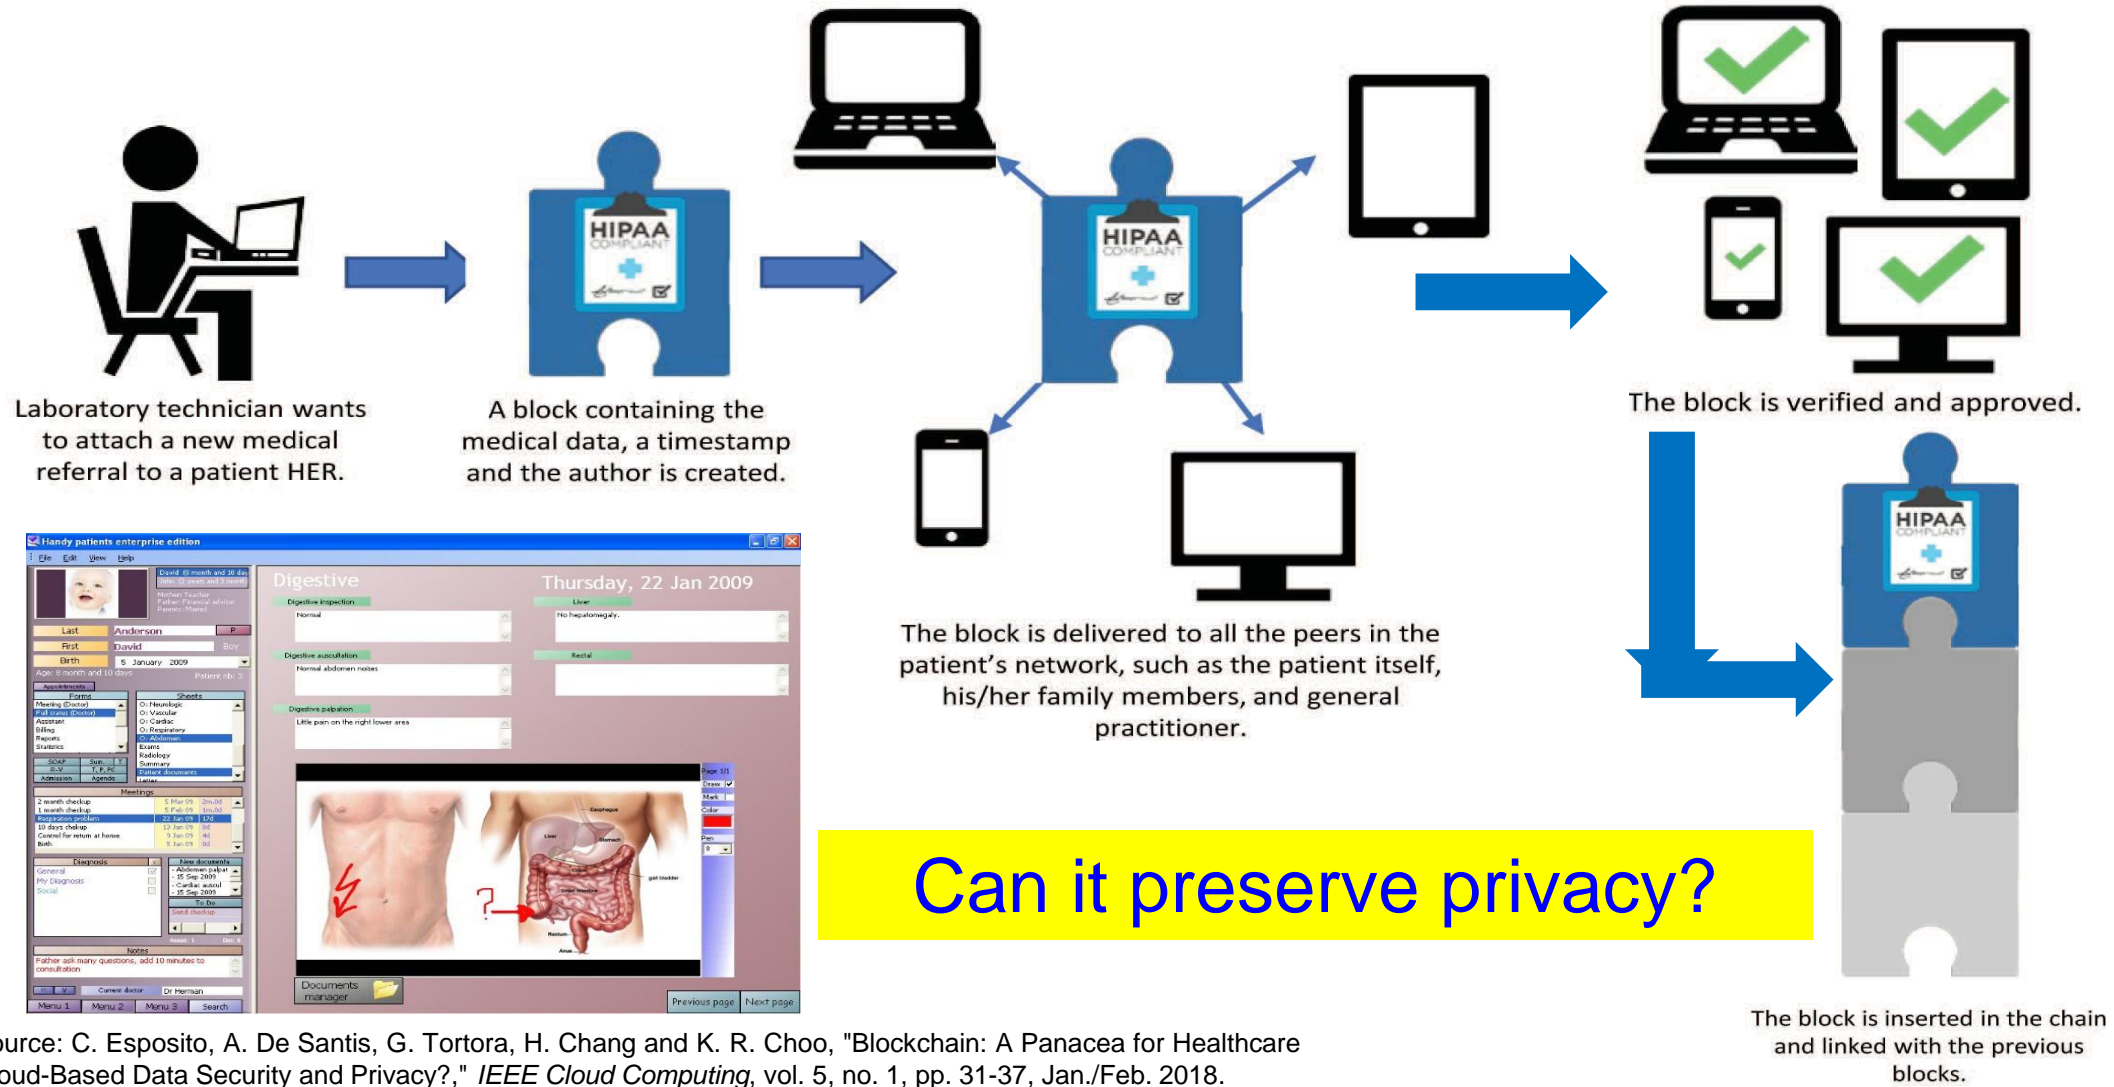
Laboratory technician wants to attach a new medical referral to a patient HER.

HIPAA COMPLIANT

A block containing the medical data, a timestamp and the author is created.

HIPAA COMPLIANT

The block is delivered to all the peers in the patient's network, such as the patient itself, his/her family members, and general practitioner.

The block is verified and approved.

HIPAA COMPLIANT

The block is inserted in the chain and linked with the previous blocks.

Handy patients enterprise edition

File Edit View Help

Digestive

Thursday, 22 Jan 2009

Last Anderson

First David

Birth 5 January 2009

Digestive inspection

Normal

Liver

No hepatomegaly.

Digestive auscultation

Normal abdomen noises

Rectal

Digestive palpation

Little pain on the right lower area

Meetings

Diagnosis

New documents

Notes

Father ask many questions, add 10 minutes to consultation

Documents manager

Previous page Next page

Menu 1 Menu 2 Menu 3 Search

Can it preserve privacy?

urce: C. Esposito, A. De Santis, G. Tortora, H. Chang and K. R. Choo, "Blockchain: A Panacea for Healthcare oud-Based Data Security and Privacy?," IEEE Cloud Computing, vol. 5, no. 1, pp. 31-37, Jan./Feb. 2018.